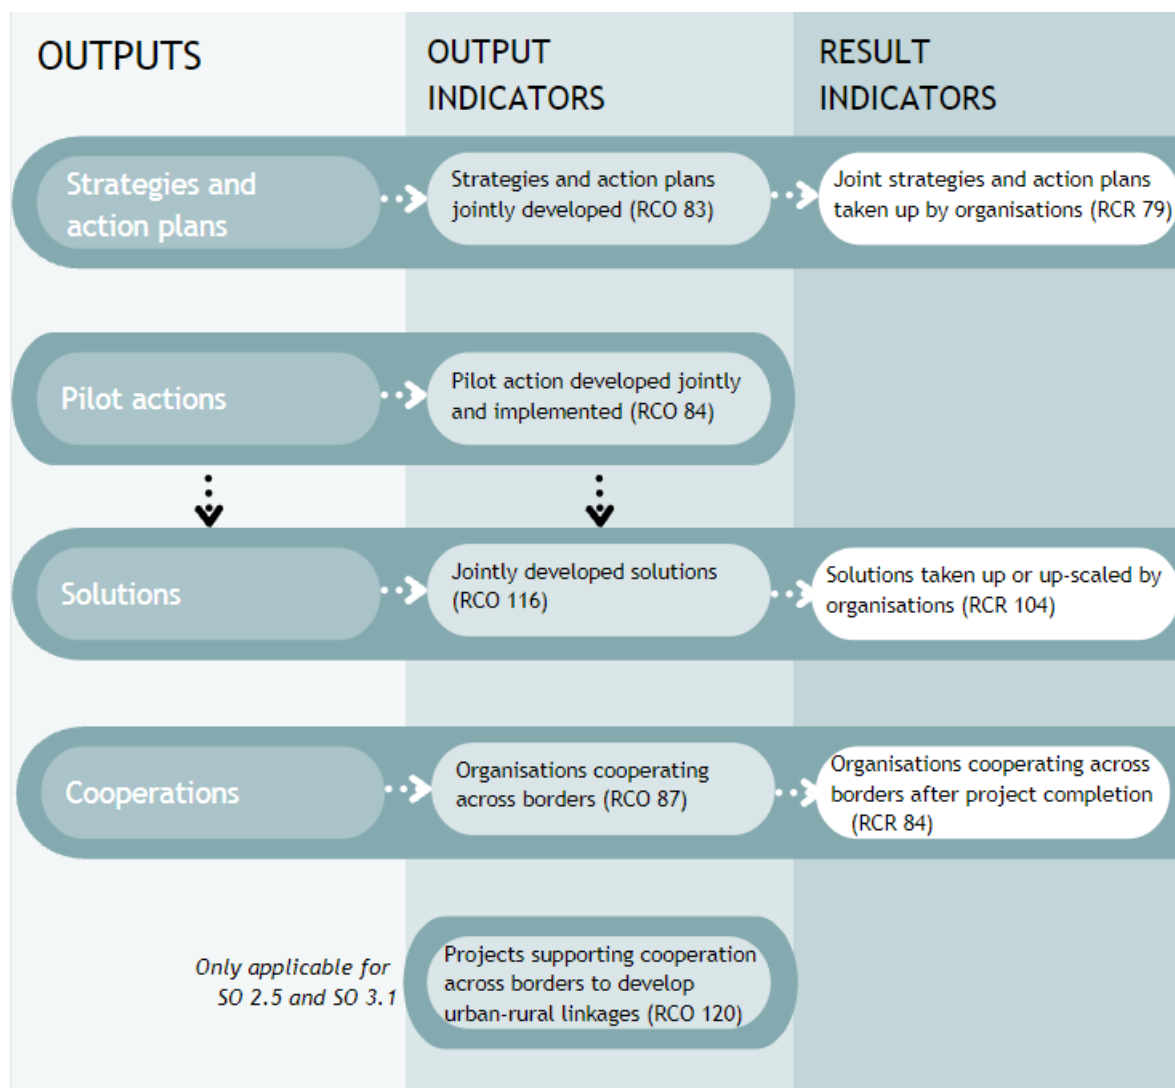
OUTPUTS

OUTPUT INDICATORS

RESULT INDICATORS

Strategies and action plans

Strategies and action plans jointly developed (RCO 83)

Joint strategies and action plans taken up by organisations (RCR 79)

Pilot actions

Pilot action developed jointly and implemented (RCO 84)

Solutions

Jointly developed solutions (RCO 116)

Solutions taken up or up-scaled by organisations (RCR 104)

Cooperations

Organisations cooperating across borders (RCO 87)

Organisations cooperating across borders after project completion (RCR 84)

Only applicable for SO 2.5 and SO 3.1

Projects supporting cooperation across borders to develop urban-rural linkages (RCO 120)